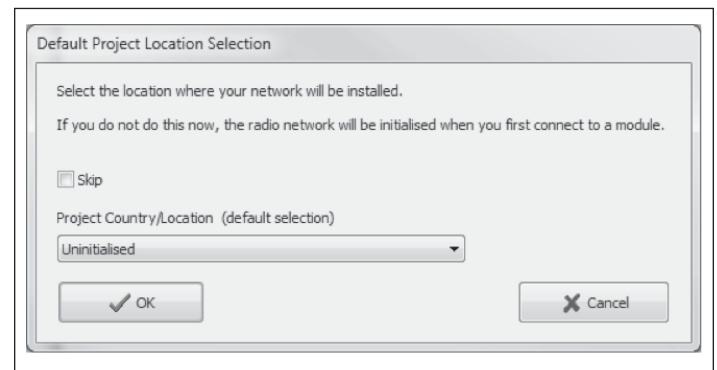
Default Project Location Selection

Select the location where your network will be installed.

If you do not do this now, the radio network will be initialised when you first connect to a module.

Skip

Project Country/Location (default selection)

Uninitialised

OK

Cancel